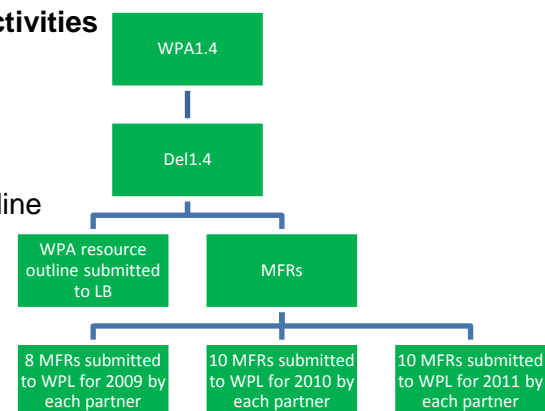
ctivities

line

WPA1.4

Del1.4

WPA resource outline submitted to LB

MFRs

8 MFRs submitted to WPL for 2009 by each partner

10 MFRs submitted to WPL for 2010 by each partner

10 MFRs submitted to WPL for 2011 by each partner